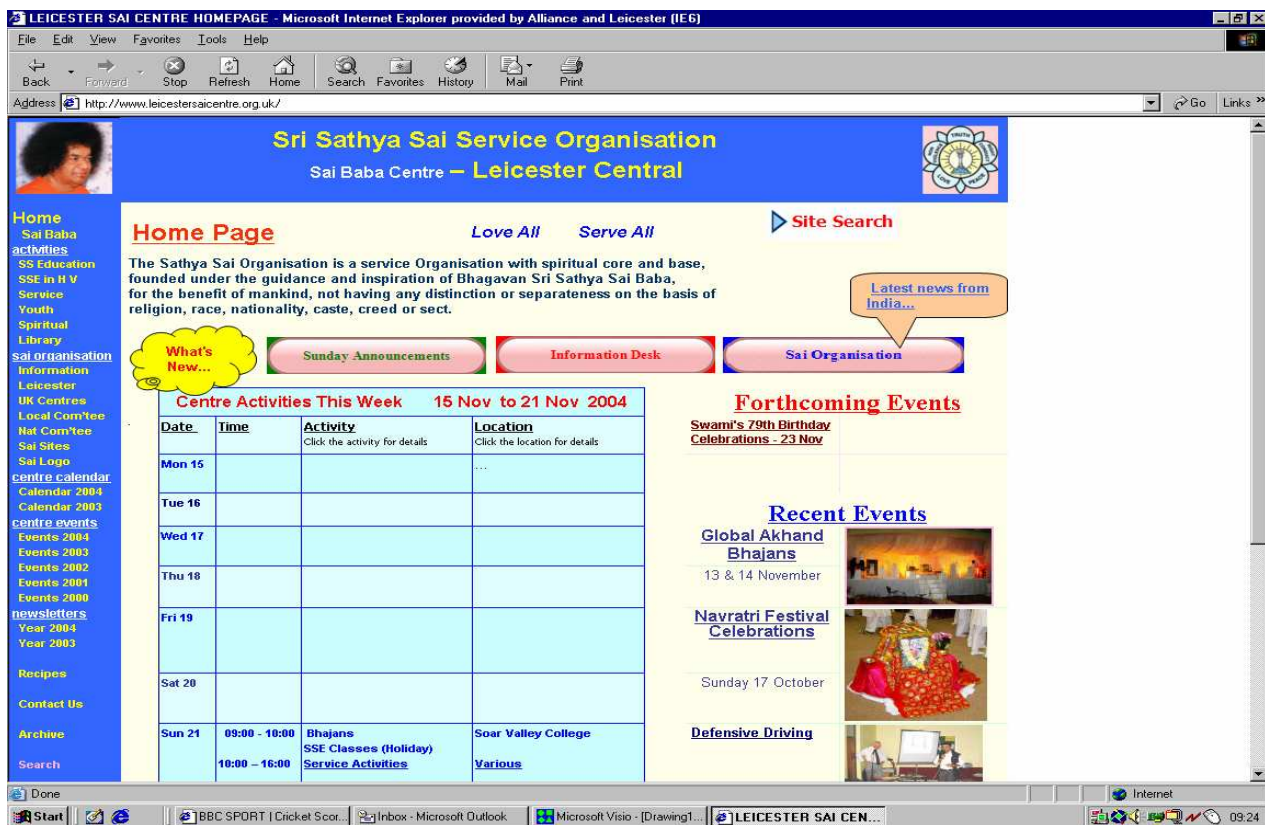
LEICESTER SAI CENTRE HOMEPAGE - Microsoft Internet Explorer provided by Alliance and Leicester (IE6)

File Edit View Favorites Tools Help

Back Forward Stop Refresh Home Search Favorites History Mail Print

Address http://www.leicestersaicentre.org.uk/

Go Links »

Sri Sathya Sai Service Organisation

Sai Baba Centre – Leicester Central

TRUTH LOVE PEACE

Home
Sai Baba
activities
SS Education
SSE in H V
Service
Youth
Spiritual
Library
sai organisation
Information
Leicester
UK Centres
Local Com'tee
Nat Com'tee
Sai Sites
Sai Logo
centre calendar
Calendar 2004
Calendar 2003
centre events
Events 2004
Events 2003
Events 2002
Events 2001
Events 2000
newsletters
Year 2004
Year 2003

Recipes

Contact Us

Archive

Search

Home Page

Love All Serve All

Site Search

The Sathya Sai Organisation is a service Organisation with spiritual core and base, founded under the guidance and inspiration of Bhagavan Sri Sathya Sai Baba, for the benefit of mankind, not having any distinction or separateness on the basis of religion, race, nationality, caste, creed or sect.

Latest news from India...

What's New...

Sunday Announcements

Information Desk

Sai Organisation

Centre Activities This Week 15 Nov to 21 Nov 2004

| Date | Time | Activity<br>Click the activity for details | Location<br>Click the location for details |
|---|---|---|---|
| Mon 15 | | | ... |
| Tue 16 | | | |
| Wed 17 | | | |
| Thu 18 | | | |
| Fri 19 | | | |
| Sat 20 | | | |
| Sun 21 | 09:00 - 10:00<br>10:00 – 16:00 | Bhajans<br>SSE Classes (Holiday)<br>Service Activities | Soar Valley College<br>Various |

Forthcoming Events

Swami's 79th Birthday Celebrations - 23 Nov

Recent Events

Global Akhand Bhajans

13 & 14 November

Navratri Festival Celebrations

Sunday 17 October

Defensive Driving

Done

Internet

Start

BBC SPORT | Cricket Scor...

Inbox - Microsoft Outlook

Microsoft Visio - [Drawing1...

LEICESTER SAI CEN...

09:24